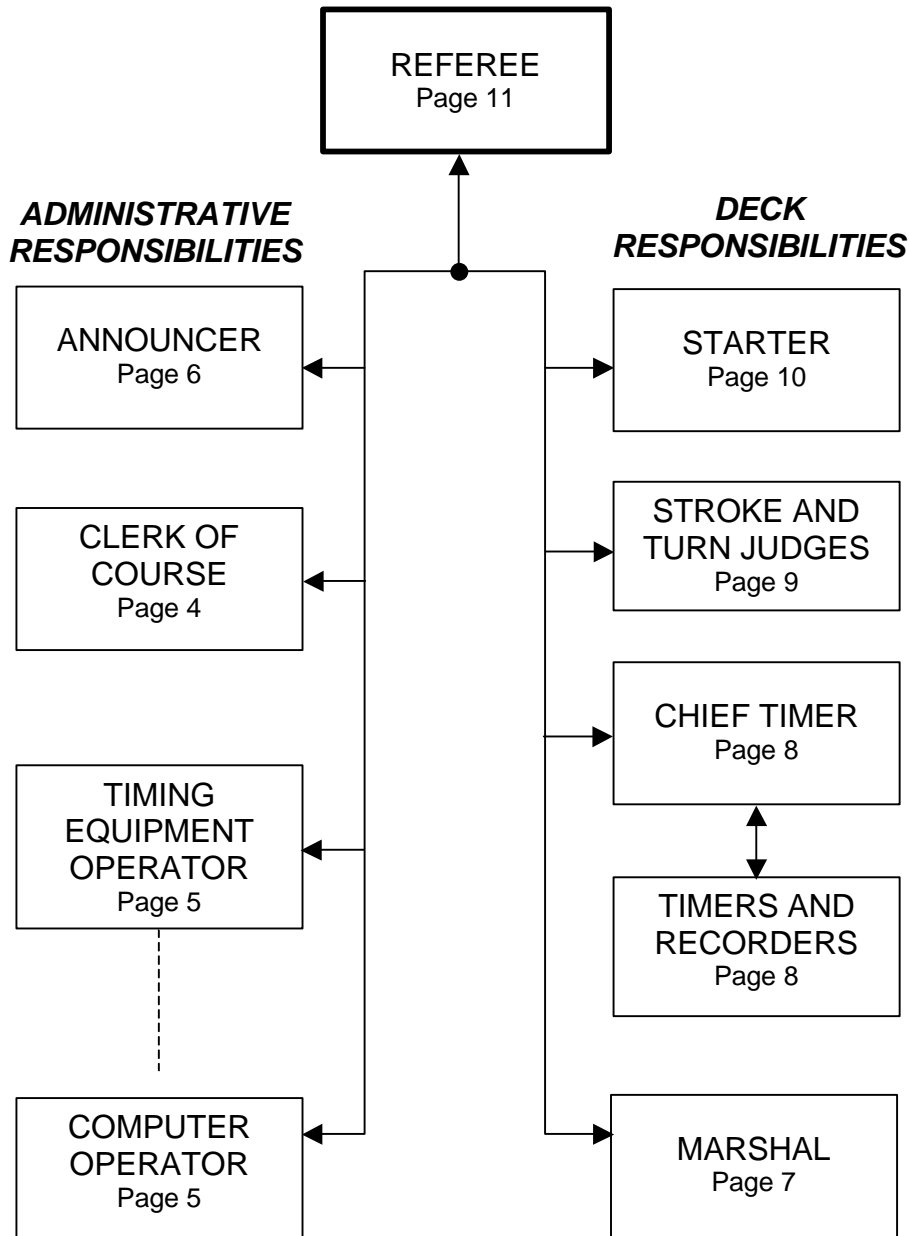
REFEREE
Page 11

ADMINISTRATIVE RESPONSIBILITIES

DECK RESPONSIBILITIES

ANNOUNCER
Page 6

CLERK OF COURSE
Page 4

TIMING EQUIPMENT OPERATOR
Page 5

COMPUTER OPERATOR
Page 5

STARTER
Page 10

STROKE AND TURN JUDGES
Page 9

CHIEF TIMER
Page 8

TIMERS AND RECORDERS
Page 8

MARSHAL
Page 7